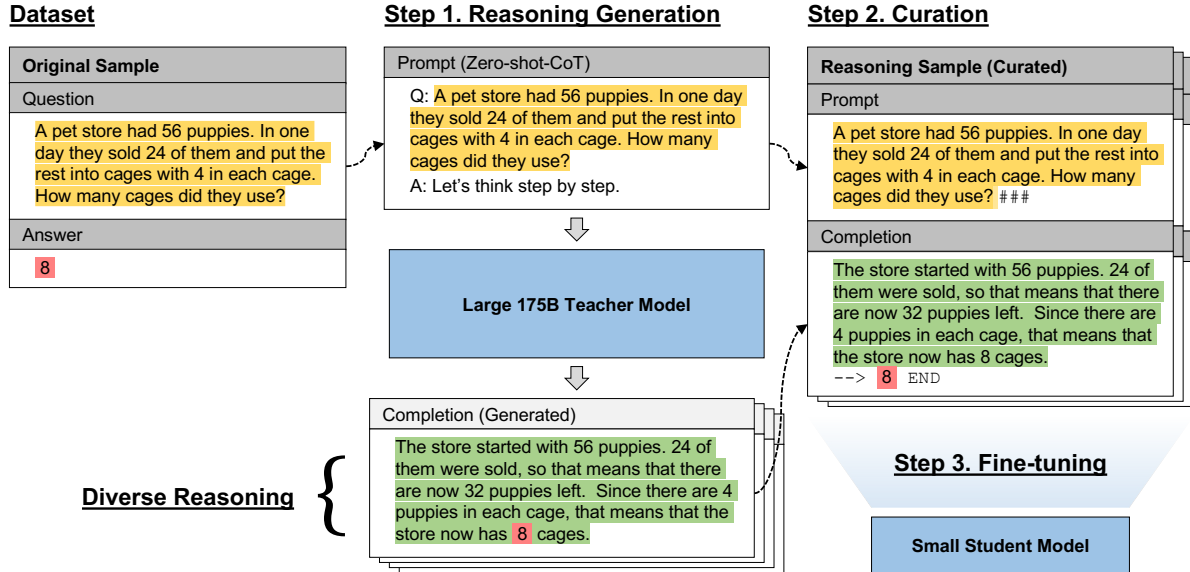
Dataset

Original Sample

Question

A pet store had 56 puppies. In one day they sold 24 of them and put the rest into cages with 4 in each cage. How many cages did they use?

Answer

8

Step 1. Reasoning Generation

Prompt (Zero-shot-CoT)

Q: A pet store had 56 puppies. In one day they sold 24 of them and put the rest into cages with 4 in each cage. How many cages did they use?

A: Let's think step by step.

Large 175B Teacher Model

Completion (Generated)

The store started with 56 puppies. 24 of them were sold, so that means that there are now 32 puppies left. Since there are 4 puppies in each cage, that means that the store now has 8 cages.

Diverse Reasoning

Step 2. Curation

Reasoning Sample (Curated)

Prompt

A pet store had 56 puppies. In one day they sold 24 of them and put the rest into cages with 4 in each cage. How many cages did they use? ###

Completion

The store started with 56 puppies. 24 of them were sold, so that means that there are now 32 puppies left. Since there are 4 puppies in each cage, that means that the store now has 8 cages.
--> 8 END

Step 3. Fine-tuning

Small Student Model